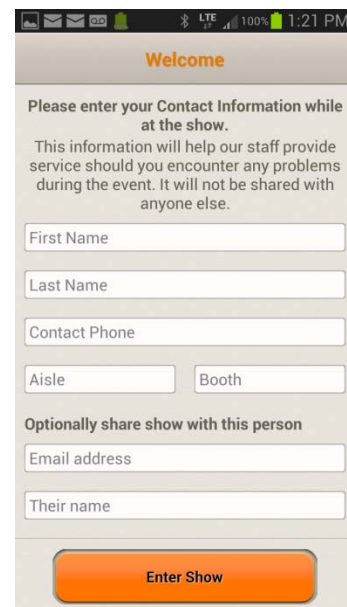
LTE 100% 1:21 PM

Welcome

Please enter your Contact Information while at the show.

This information will help our staff provide service should you encounter any problems during the event. It will not be shared with anyone else.

First Name

Last Name

Contact Phone

Aisle

Booth

Optionally share show with this person

Email address

Their name

Enter Show